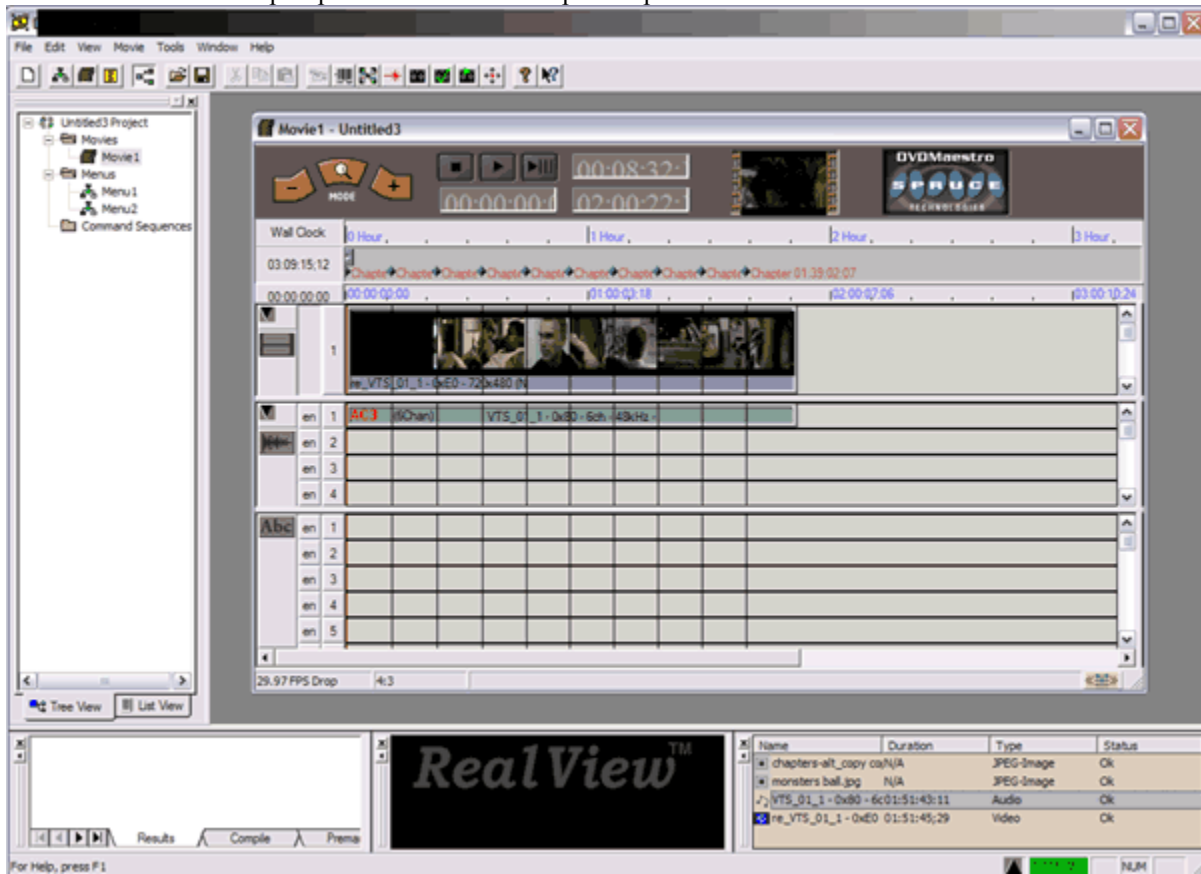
File Edit View Movie Tools Window Help

Untitled3 Project
Movies
Movie1
Menus
Menu1
Menu2
Command Sequences

Movie1 - Untitled3

MODE

00:08:32:

00:00:00:0

02:00:22:

DVDMaestro
SPRUCE
TECHNOLOGIES

Wall Clock
0 Hour
1 Hour
2 Hour
3 Hour

03:09:15;12
Chapter Chapter Chapter Chapter Chapter Chapter Chapter Chapter Chapter Chapter 01:39:02:07

00:00:00:00
00:00:00:00
01:00:03:18
02:00:07:06
03:00:10:24

1
re_VTS_01_1 - 0xE0 - 720x480 (N

en 1 AC3 (6Chan) VTS_01_1 - 0x80 - 6ch - 48kHz -
en 2
en 3
en 4

Abc
en 1
en 2
en 3
en 4
en 5

29.97 FPS Drop
4:3

Tree View
List View

Results
Compile
Prema

RealView™

| Name | Duration | Type | Status |
|---|---|---|---|
| chapters-alt_copy co | N/A | JPEG-Image | Ok |
| monsters ball.jpg | N/A | JPEG-Image | Ok |
| VTS_01_1 - 0x80 - 6c | 01:51:43:11 | Audio | Ok |
| re_VTS_01_1 - 0xE0 | 01:51:45;29 | Video | Ok |

For Help, press F1
NUM